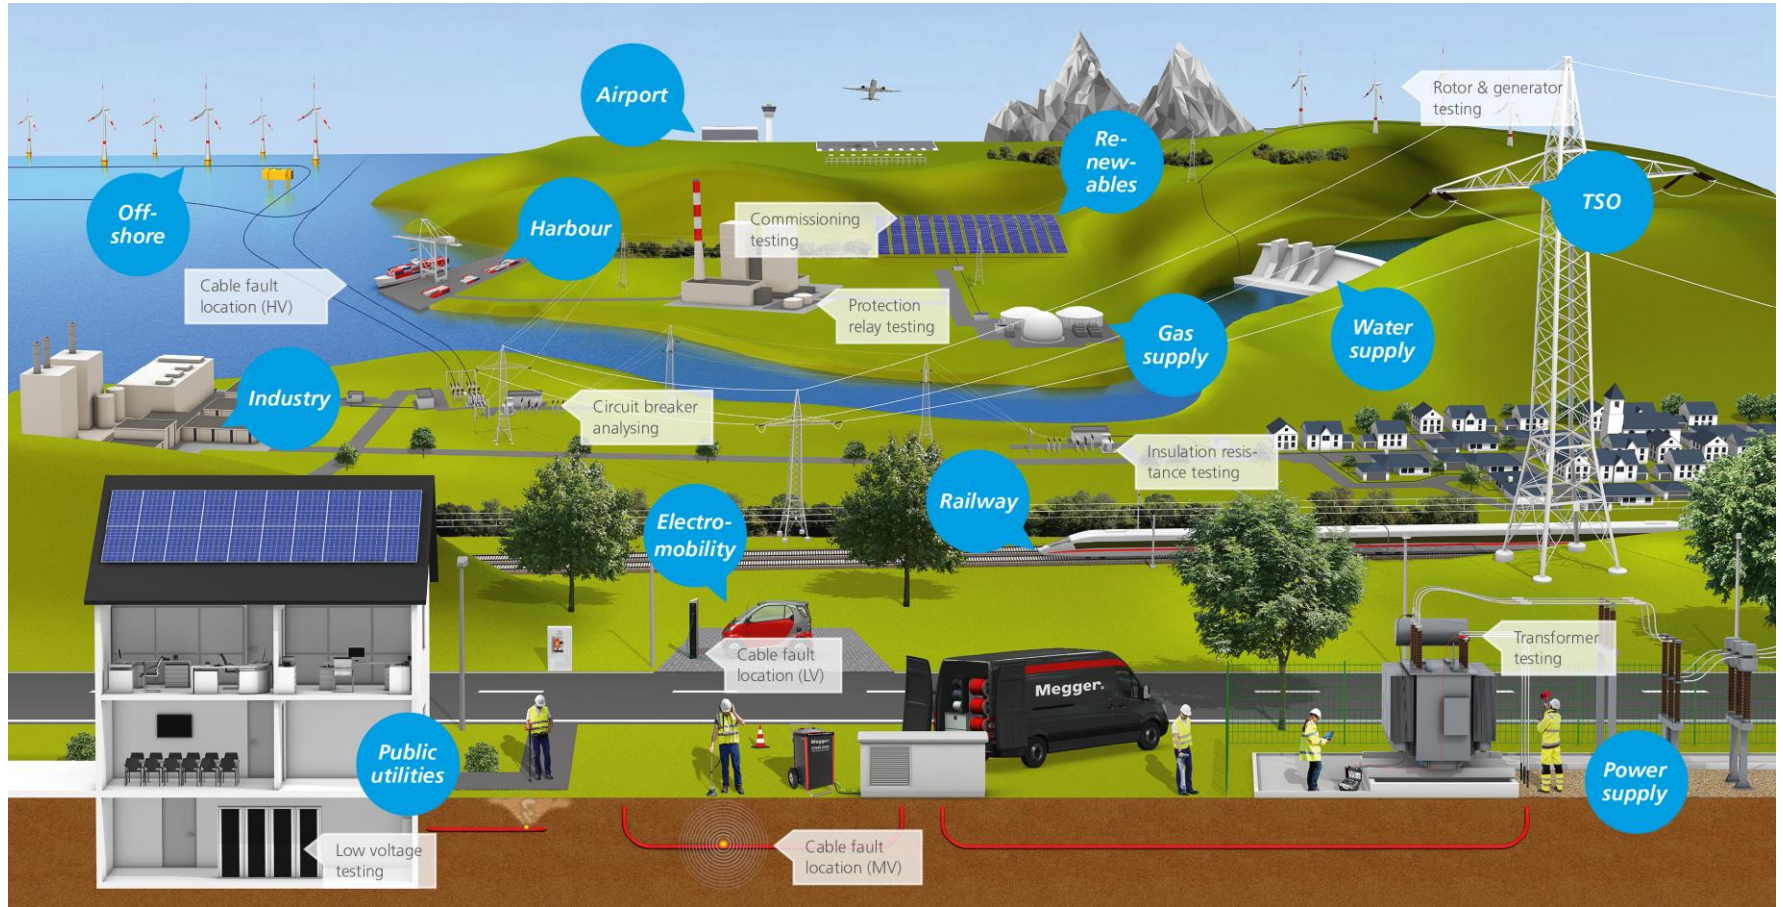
Airport

Rotor & generator testing

Off-shore

Re-new-ables

TSO

Harbour

Commissioning testing

Cable fault location (HV)

Protection relay testing

Gas supply

Water supply

Industry

Circuit breaker analysing

Insulation resistance testing

Railway

Electro-mobility

Cable fault location (LV)

Megger.

Transformer testing

Public utilities

Power supply

Low voltage testing

Cable fault location (MV)